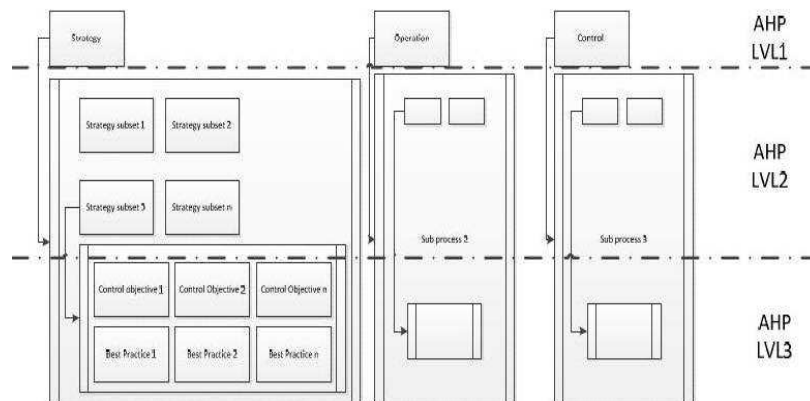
Strategy
Operation
Control
AHP LVL1

Strategy subset 1
Strategy subset 2
Strategy subset 3
Strategy subset n
Sub process 2
Sub process 3
AHP LVL2

Control objective 1
Control Objective 2
Control Objective n
Best Practice 1
Best Practice 2
Best Practice n
AHP LVL3